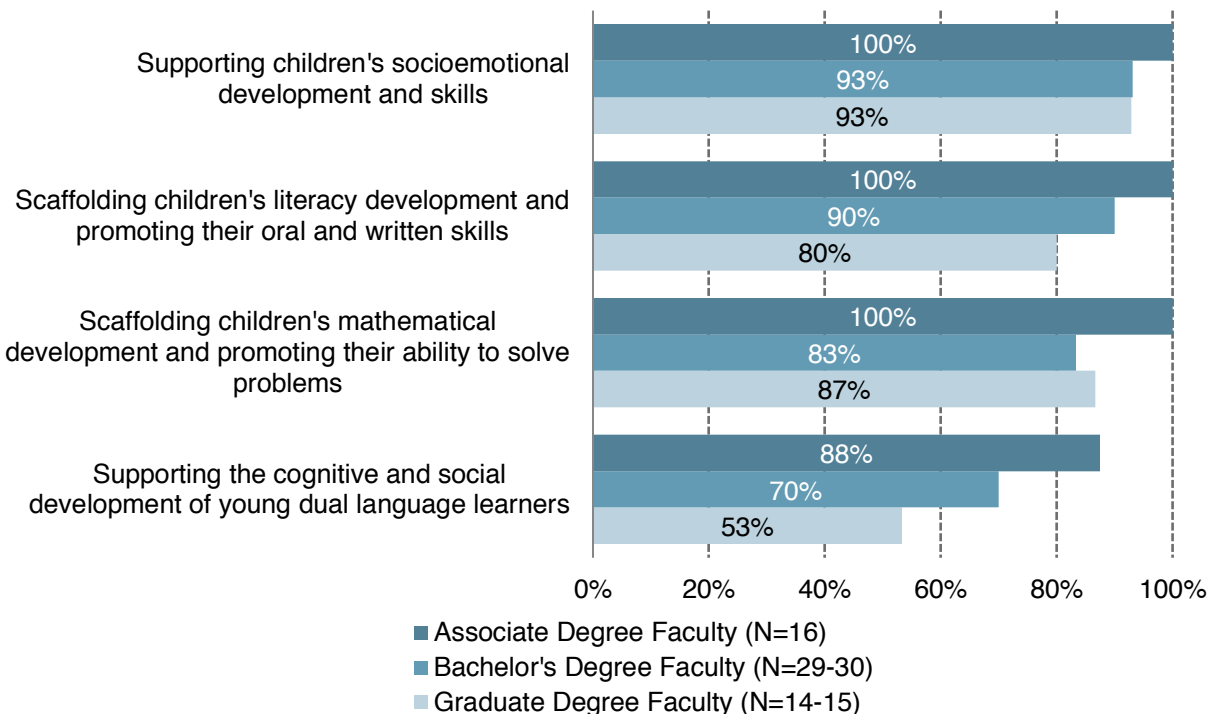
Supporting children's socioemotional development and skills
100%
93%
93%

Scaffolding children's literacy development and promoting their oral and written skills
100%
90%
80%

Scaffolding children's mathematical development and promoting their ability to solve problems
100%
83%
87%

Supporting the cognitive and social development of young dual language learners
88%
70%
53%

0% 20% 40% 60% 80% 100%

Associate Degree Faculty (N=16)
Bachelor's Degree Faculty (N=29-30)
Graduate Degree Faculty (N=14-15)